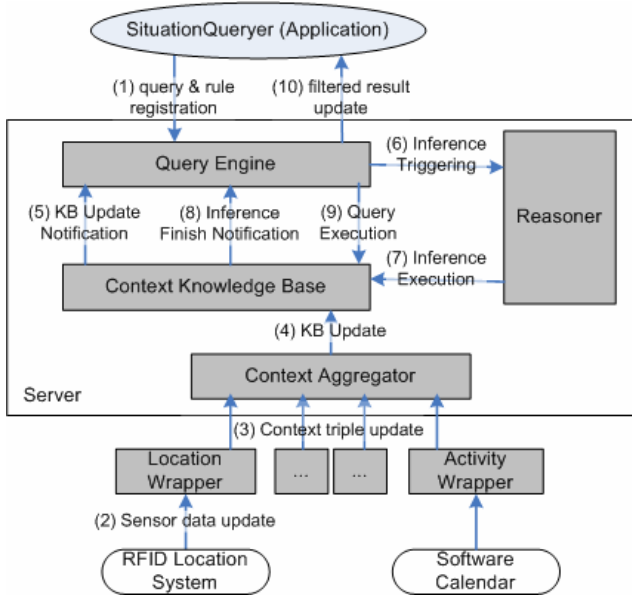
SituationQueryer (Application)

(1) query & rule registration

(10) filtered result update

Query Engine

(6) Inference Triggering

Reasoner

(5) KB Update Notification

(8) Inference Finish Notification

(9) Query Execution

(7) Inference Execution

Context Knowledge Base

(4) KB Update

Context Aggregator

Server

(3) Context triple update

Location Wrapper

...

...

Activity Wrapper

(2) Sensor data update

RFID Location System

Software Calendar